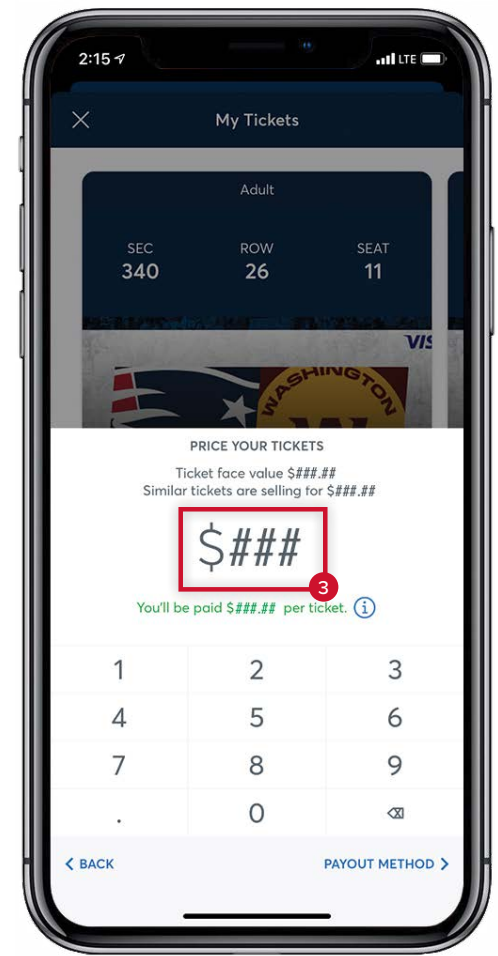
2:15 LTE

My Tickets

Adult

SEC
340

ROW
26

SEAT
11

VIS

WASHINGTON

PRICE YOUR TICKETS

Ticket face value $###.##
Similar tickets are selling for $###.##

$###

3

You'll be paid $###.## per ticket.

| 1 | 2 | 3 |
|---|---|---|
| 4 | 5 | 6 |
| 7 | 8 | 9 |
| . | 0 | ⌫ |

< BACK

PAYOUT METHOD >